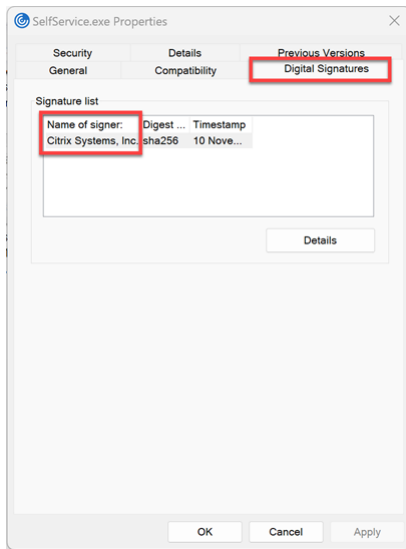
SelfService.exe Properties

Security | Details | Previous Versions
General | Compatibility | Digital Signatures

Signature list

| Name of signer: | Digest ... | Timestamp |
|---|---|---|
| Citrix Systems, Inc. | sha256 | 10 Nove... |

Details

OK Cancel Apply